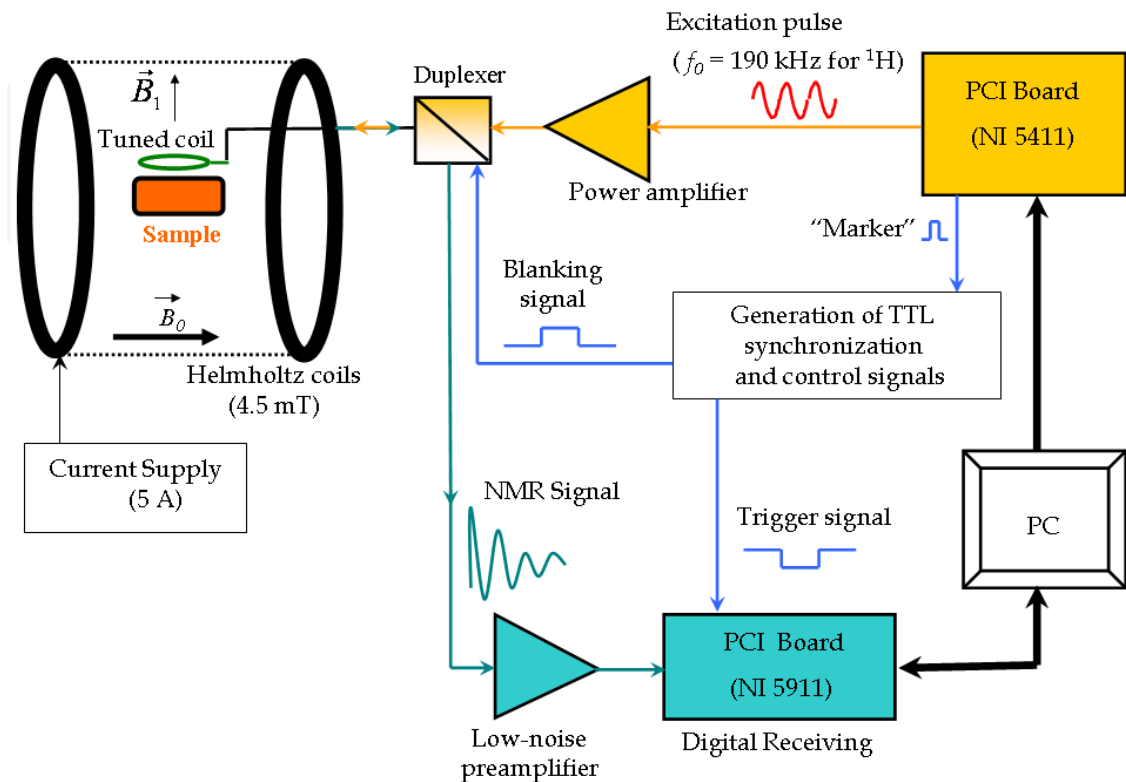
$\vec{B}_1$

Tuned coil

Sample

$\vec{B_0}$

Helmholtz coils
(4.5 mT)

Current Supply
(5 A)

Duplexer

Excitation pulse
( $f_0$ = 190 kHz for $^1$H)

Power amplifier

PCI Board
(NI 5411)

"Marker"

Blanking signal

Generation of TTL synchronization and control signals

NMR Signal

Trigger signal

PC

Low-noise preamplifier

PCI Board
(NI 5911)

Digital Receiving